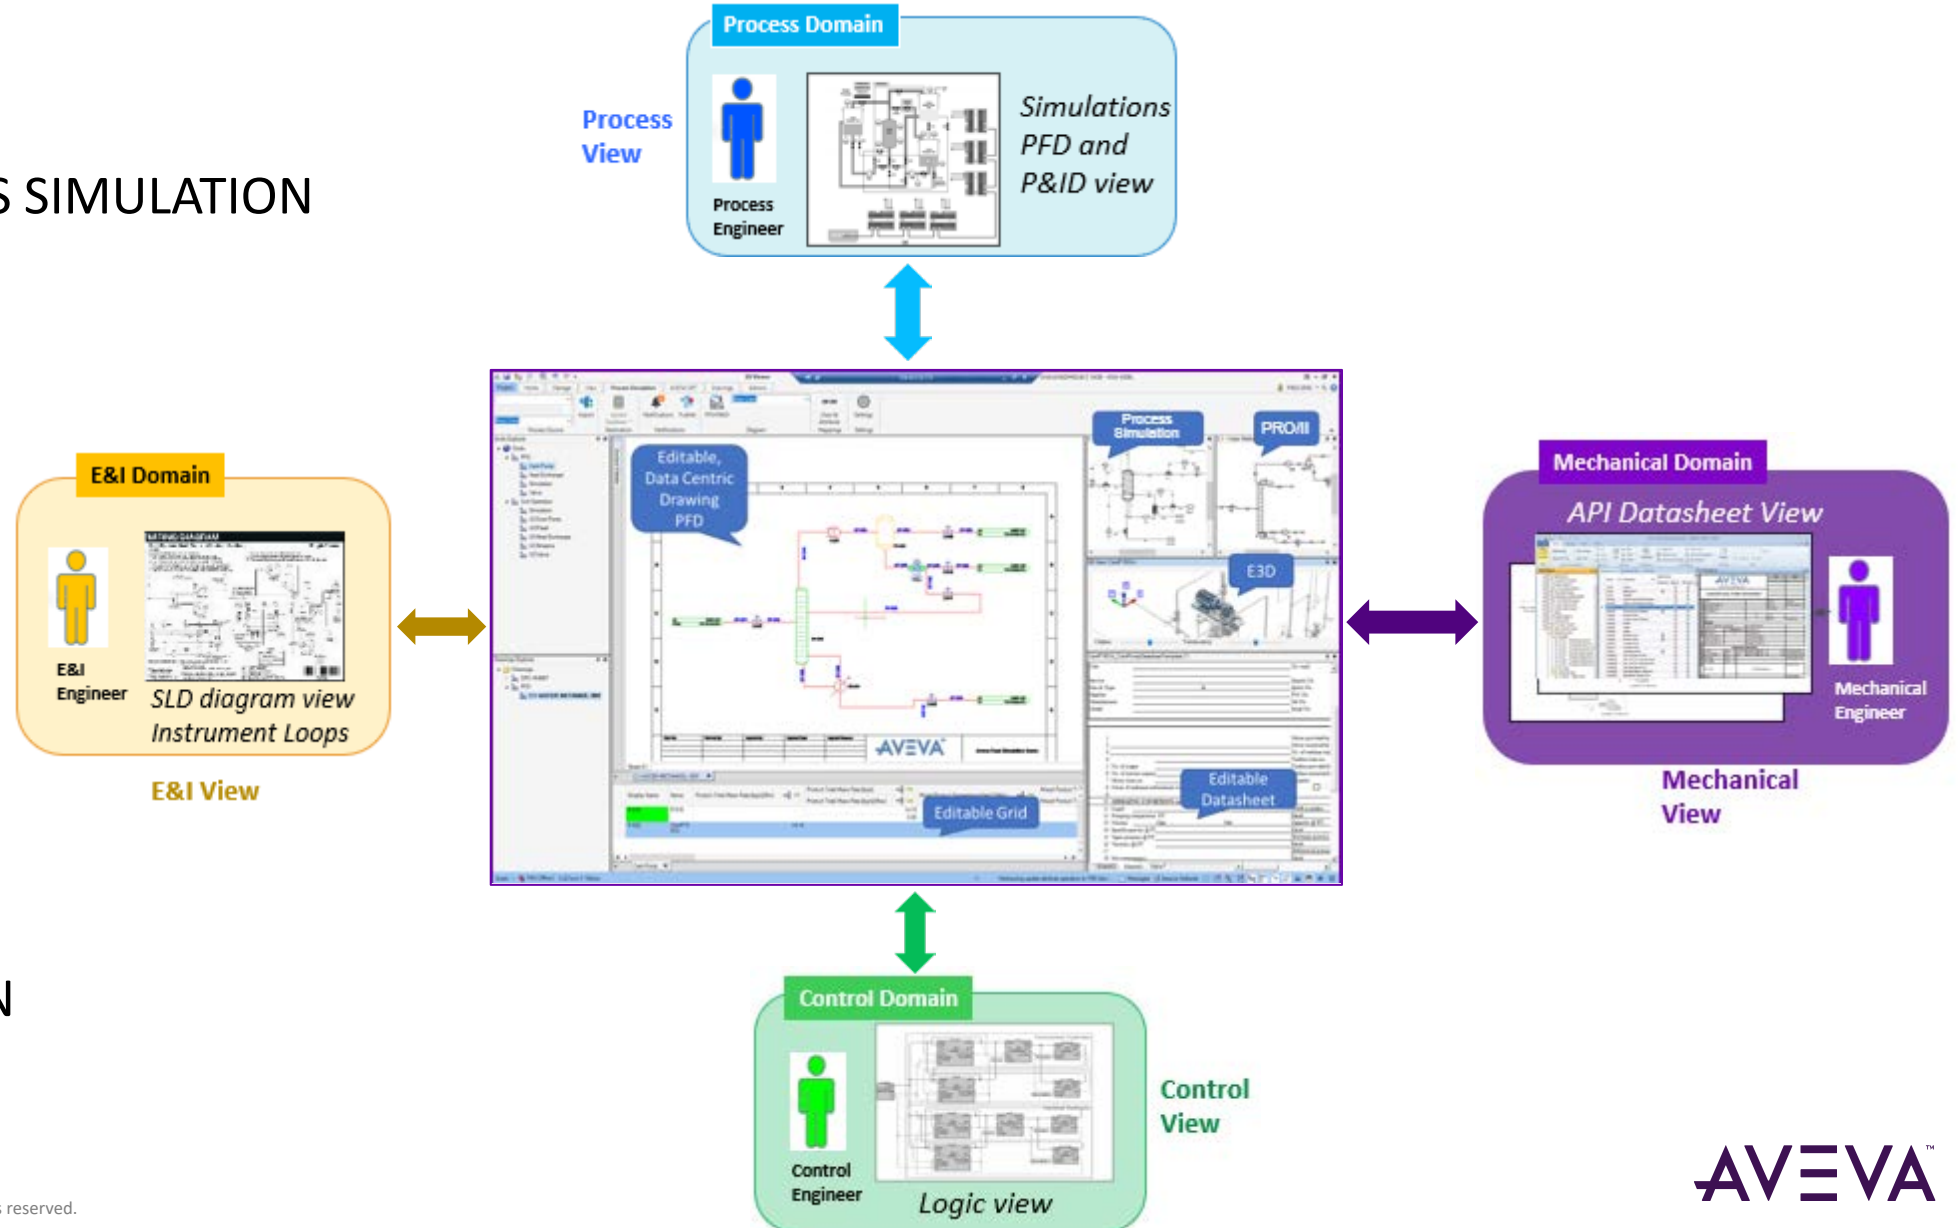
S SIMULATION

N

Process View

Process Domain

Process Engineer

Simulations PFD and P&ID view

E&I Domain

E&I Engineer

SLD diagram view Instrument Loops

E&I View

Editable, Data Centric Drawing PFD

Process Simulation

PRO/II

E3D

AVEVA

Editable Datasheet

Editable Grid

Mechanical Domain

API Datasheet View

Mechanical Engineer

Mechanical View

Control Domain

Control Engineer

Logic view

Control View

s reserved.

AVEVA